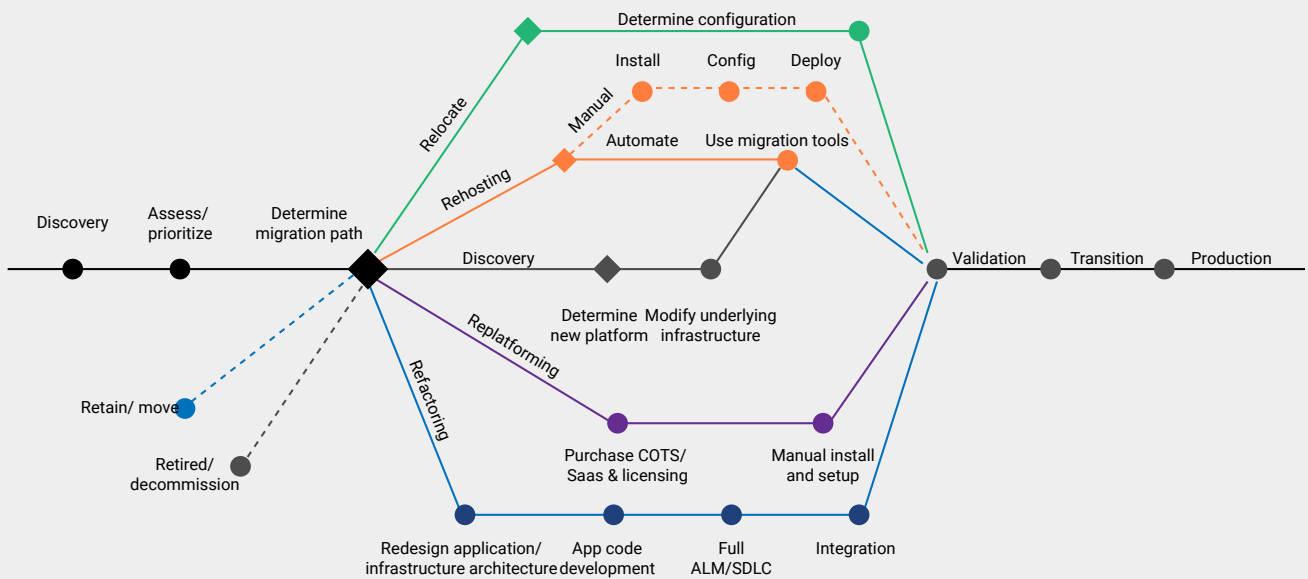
Determine configuration

Install

Config

Deploy

Relocate

Manual

Automate

Use migration tools

Rehosting

Discovery

Assess/ prioritize

Determine migration path

Discovery

Validation

Transition

Production

Determine new platform

Modify underlying infrastructure

Replatforming

Refactoring

Retain/ move

Retired/ decommission

Purchase COTS/ Saas & licensing

Manual install and setup

Redesign application/ infrastructure architecture

App code development

Full ALM/SDLC

Integration